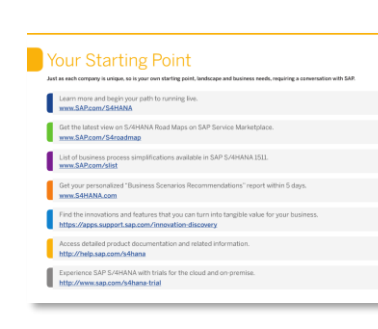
Your Starting Point

Just as each company is unique, so is your own starting point, landscape and business needs, requiring a conversation with SAP.

Learn more and begin your path to running live.
www.SAP.com/S4HANA

Get the latest view on S/4HANA Road Maps on SAP Service Marketplace.
www.SAP.com/S4roadmap

List of business process simplifications available in SAP S/4HANA 1511.
www.SAP.com/slist

Get your personalized "Business Scenarios Recommendations" report within 5 days.
www.S4HANA.com

Find the innovations and features that you can turn into tangible value for your business.
https://apps.support.sap.com/innovation-discovery

Access detailed product documentation and related information.
http://help.sap.com/s4hana

Experience SAP S/4HANA with trials for the cloud and on-premise.
http://www.sap.com/s4hana-trial